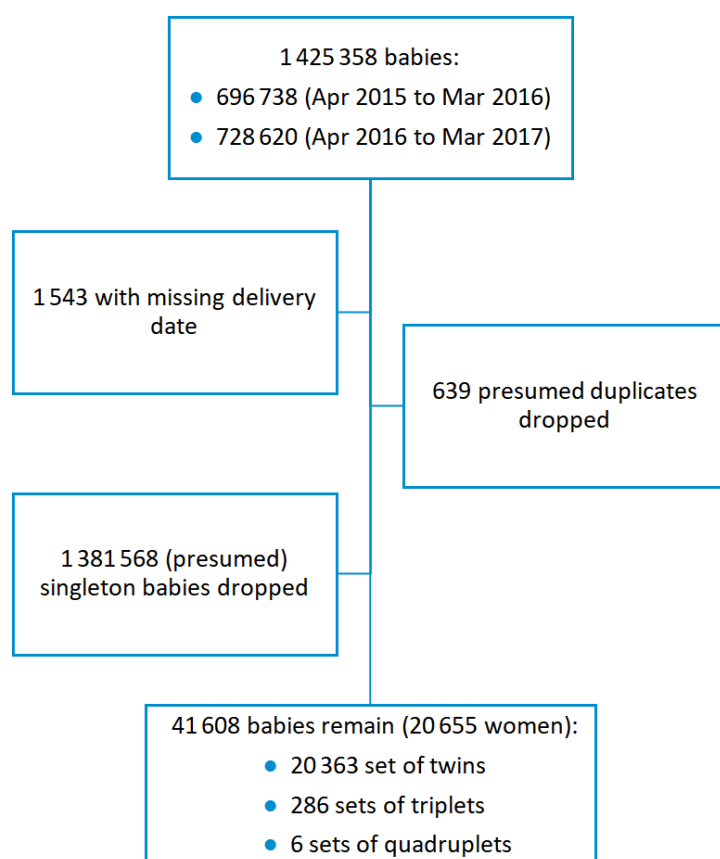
1 425 358 babies:
- 696 738 (Apr 2015 to Mar 2016)
- 728 620 (Apr 2016 to Mar 2017)

1 543 with missing delivery date

639 presumed duplicates dropped

1 381 568 (presumed) singleton babies dropped

41 608 babies remain (20 655 women):
- 20 363 set of twins
- 286 sets of triplets
- 6 sets of quadruplets